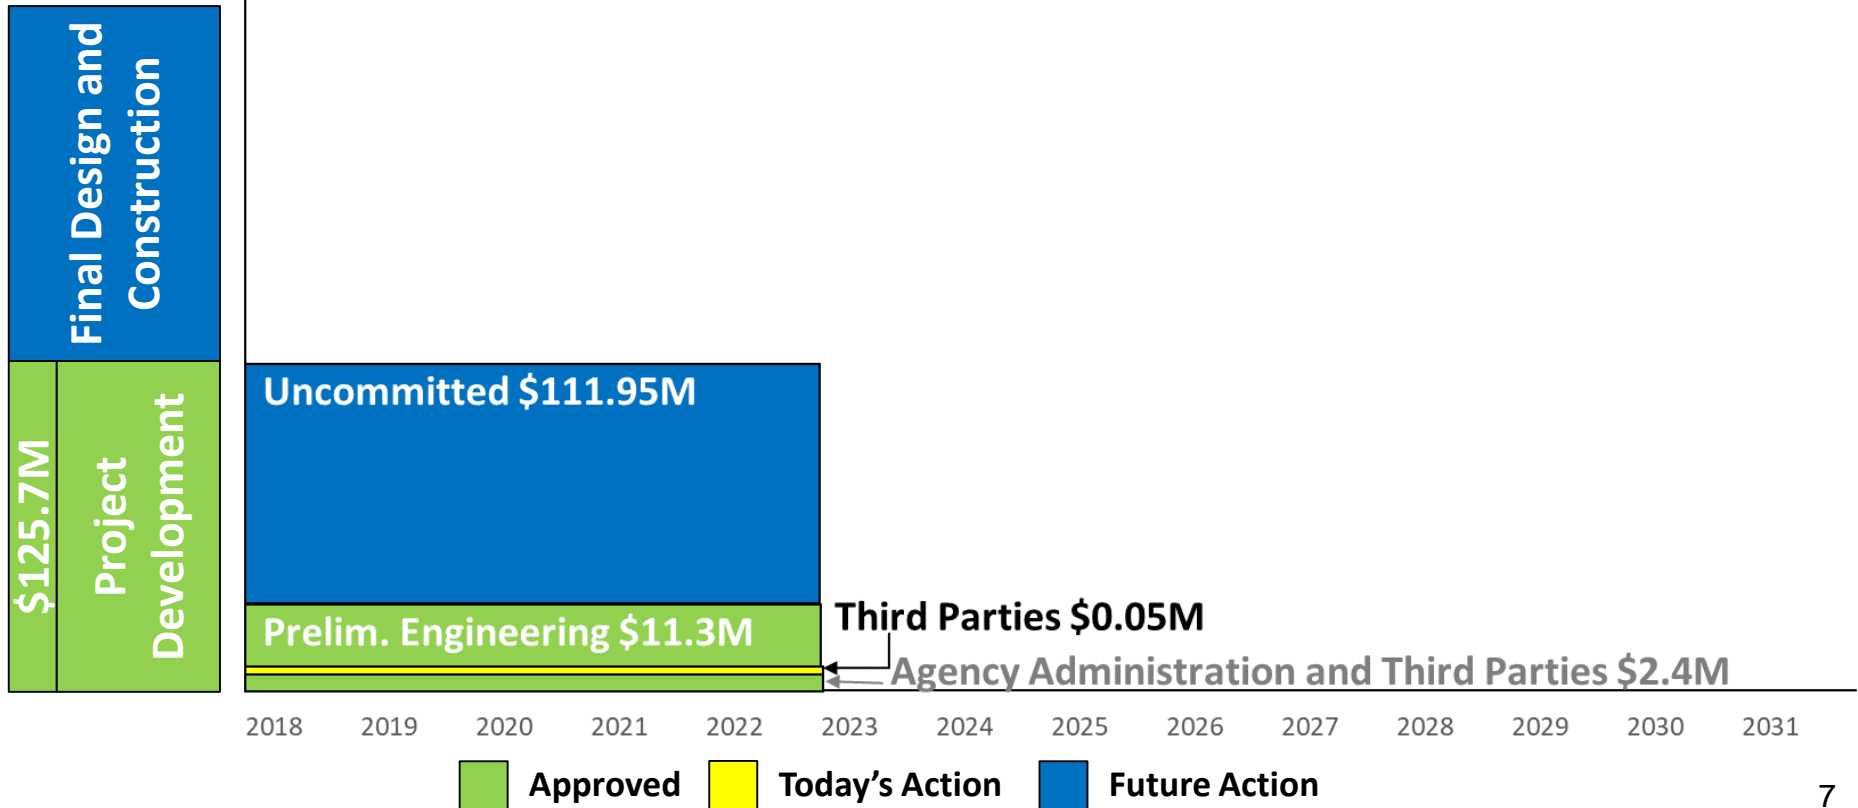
Final Design and Construction

$125.7M

Project Development

Uncommitted $111.95M

Prelim. Engineering $11.3M

Third Parties $0.05M

Agency Administration and Third Parties $2.4M

2018 2019 2020 2021 2022 2023 2024 2025 2026 2027 2028 2029 2030 2031

Approved Today’s Action Future Action

7